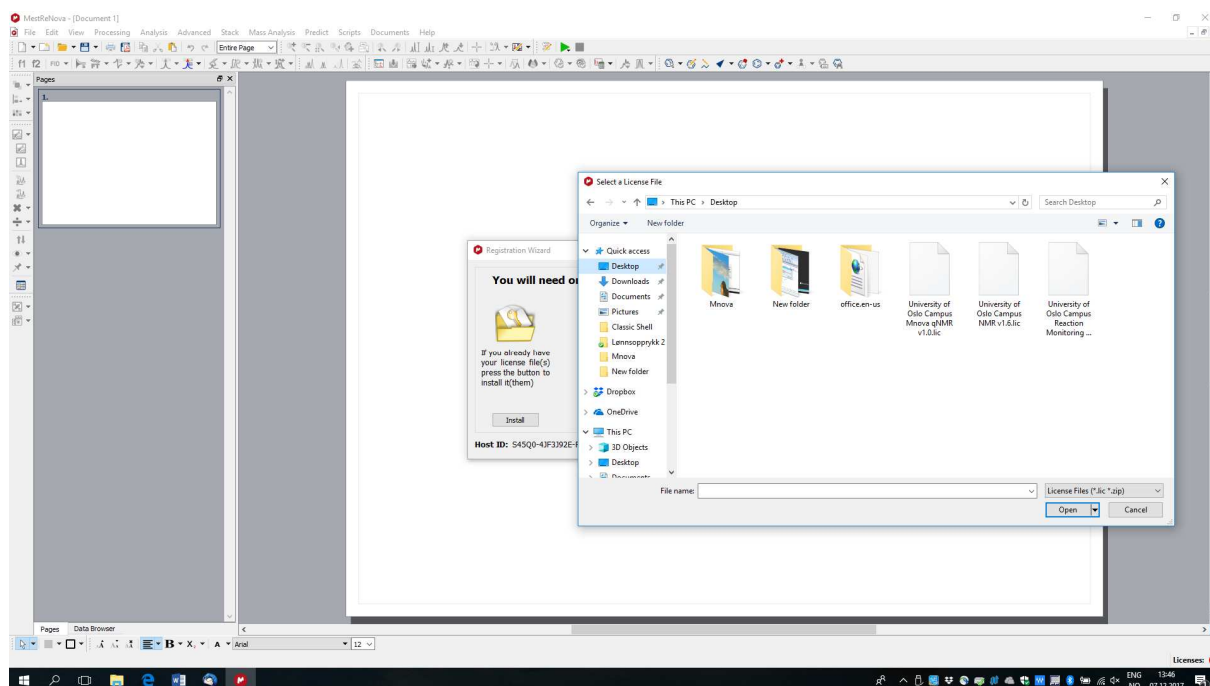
MestReNova - [Document 1]

File Edit View Processing Analysis Advanced Stack Mass Analysis Predict Scripts Documents Help

Entire Page

f1 f2 FID

Pages

1.

Registration Wizard

You will need or

If you already have your license file(s) press the button to install it(them)

Install

Host ID: S45Q0-4JF3J92E-F

Select a License File

This PC › Desktop

Search Desktop

Organize ▾ New folder

Quick access
Desktop
Downloads
Documents
Pictures
Classic Shell
Lønnsopprykk 2
Mnova
New folder
Dropbox
OneDrive
This PC
3D Objects
Desktop
Documents

Mnova

New folder

office.en-us

University of Oslo Campus Mnova qNMR v1.0.lic

University of Oslo Campus NMR v1.6.lic

University of Oslo Campus Reaction Monitoring ...

File name:

License Files (*.lic *.zip)

Open

Cancel

Pages Data Browser

Arial

12

Licenses:

ENG NO

13:46 07.12.2017